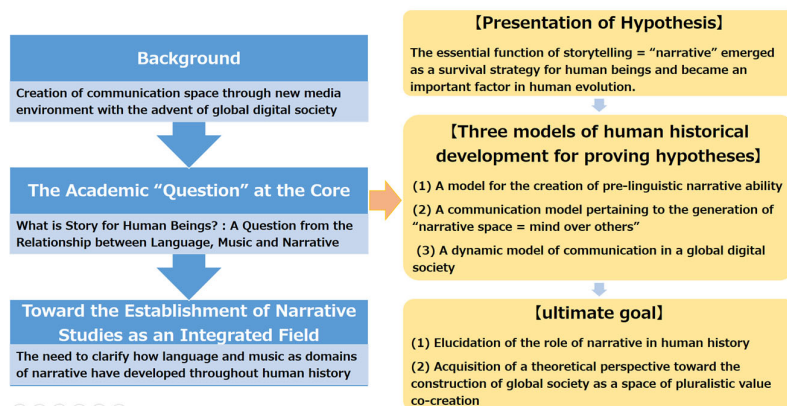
Background

Creation of communication space through new media environment with the advent of global digital society

The Academic “Question” at the Core

What is Story for Human Beings? : A Question from the Relationship between Language, Music and Narrative

Toward the Establishment of Narrative Studies as an Integrated Field

The need to clarify how language and music as domains of narrative have developed throughout human history

【Presentation of Hypothesis】

The essential function of storytelling = “narrative” emerged as a survival strategy for human beings and became an important factor in human evolution.

【Three models of human historical development for proving hypotheses】

(1) A model for the creation of pre-linguistic narrative ability

(2) A communication model pertaining to the generation of “narrative space = mind over others”

(3) A dynamic model of communication in a global digital society

【ultimate goal】

(1) Elucidation of the role of narrative in human history

(2) Acquisition of a theoretical perspective toward the construction of global society as a space of pluralistic value co-creation